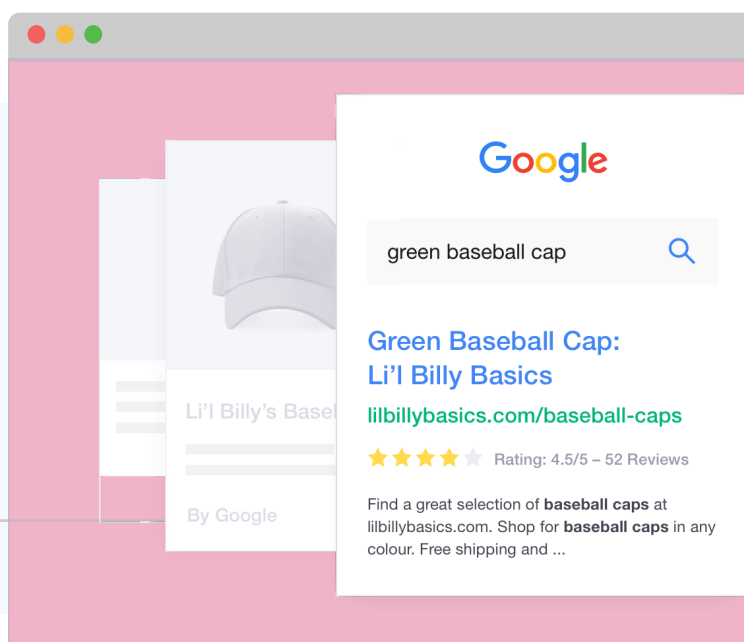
Li'l Billy's Basel

By Google

Google

green baseball cap

Green Baseball Cap: Li'l Billy Basics

lilbillybasics.com/baseball-caps

Rating: 4.5/5 – 52 Reviews

Find a great selection of **baseball caps** at lilbillybasics.com. Shop for **baseball caps** in any colour. Free shipping and ...